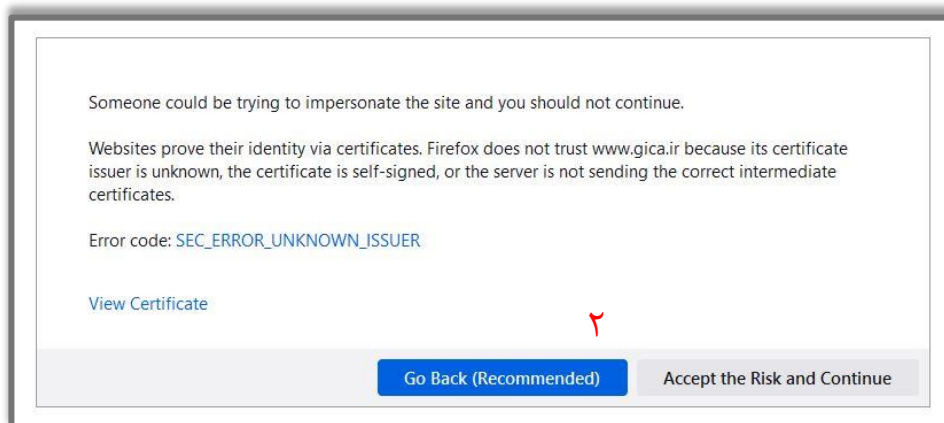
Someone could be trying to impersonate the site and you should not continue.

Websites prove their identity via certificates. Firefox does not trust www.gica.ir because its certificate issuer is unknown, the certificate is self-signed, or the server is not sending the correct intermediate certificates.

Error code: SEC_ERROR_UNKNOWN_ISSUER

View Certificate

٢

Go Back (Recommended)

Accept the Risk and Continue